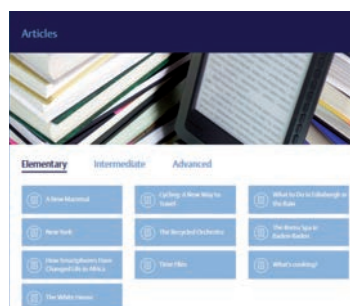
Articles

Elementary Intermediate Advanced

A New Mammal

Cycling: A New Way to Travel

What to Do in Edinburgh in the Rain

New York

The Recycled Orchestra

The Roman Spa in Baden-Baden

How Smartphones Have Changed Life in Africa

Time Flies

What's cooking?

The White House